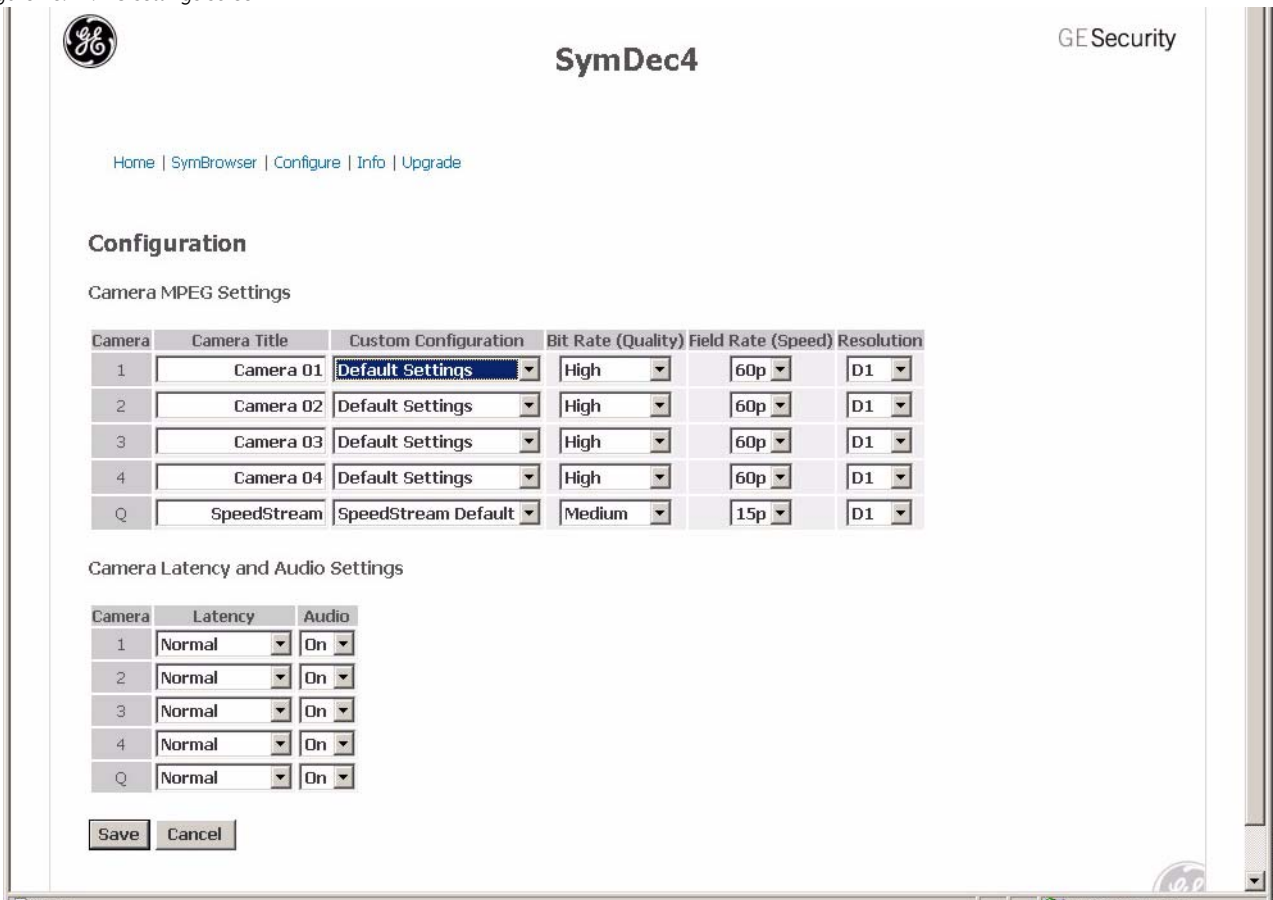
GE Security

SymDec4

Home | SymBrowser | Configure | Info | Upgrade

Configuration

Camera MPEG Settings

| Camera | Camera Title | Custom Configuration | Bit Rate (Quality) | Field Rate (Speed) | Resolution |
|---|---|---|---|---|---|
| 1 | Camera 01 | Default Settings | High | 60p | D1 |
| 2 | Camera 02 | Default Settings | High | 60p | D1 |
| 3 | Camera 03 | Default Settings | High | 60p | D1 |
| 4 | Camera 04 | Default Settings | High | 60p | D1 |
| Q | SpeedStream | SpeedStream Default | Medium | 15p | D1 |

Camera Latency and Audio Settings

| Camera | Latency | Audio |
|---|---|---|
| 1 | Normal | On |
| 2 | Normal | On |
| 3 | Normal | On |
| 4 | Normal | On |
| Q | Normal | On |

Save Cancel